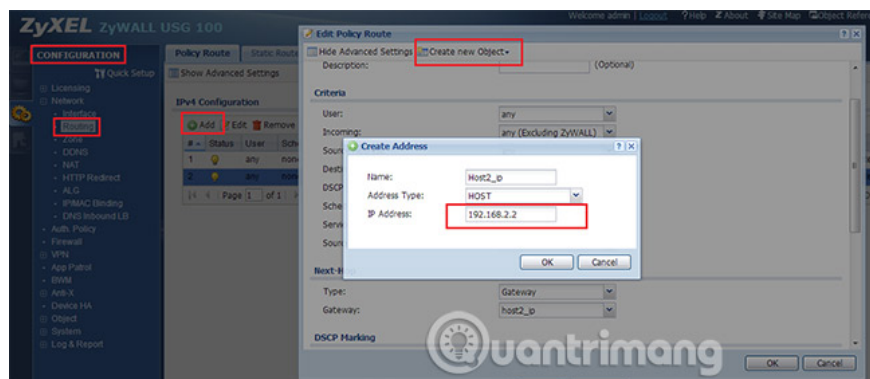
ZyXEL ZyWALL USG 100

Welcome admin | Logout ?Help About Site Map Object Refe

CONFIGURATION

Quick Setup

Licensing
Network
Interface
Routing
Zone
DDNS
NAT
HTTP Redirect
ALG
IP/MAC Binding
DNS Inbound LB
Auth. Policy
Firewall
VPN
App Patrol
BWM
Anti-X
Device HA
Object
System
Log & Report

Policy Route | Static Route

Show Advanced Settings

IPv4 Configuration

Add | Edit | Remove

| # | Status | User | Sch |
|---|---|---|---|
| 1 | | any | non |
| 2 | | any | non |

Page 1 of 1

Edit Policy Route

Hide Advanced Settings | Create new Object

Description: (Optional)

Criteria

User: any
Incoming: any (Excluding ZyWALL)
Sou
Dest
DSCP
Sche
Serv
Sour

Create Address

Name: Host2_ip
Address Type: HOST
IP Address: 192.168.2.2

OK | Cancel

Next-Hop

Type: Gateway
Gateway: host2_ip

DSCP Marking

OK | Cancel

quantrimang